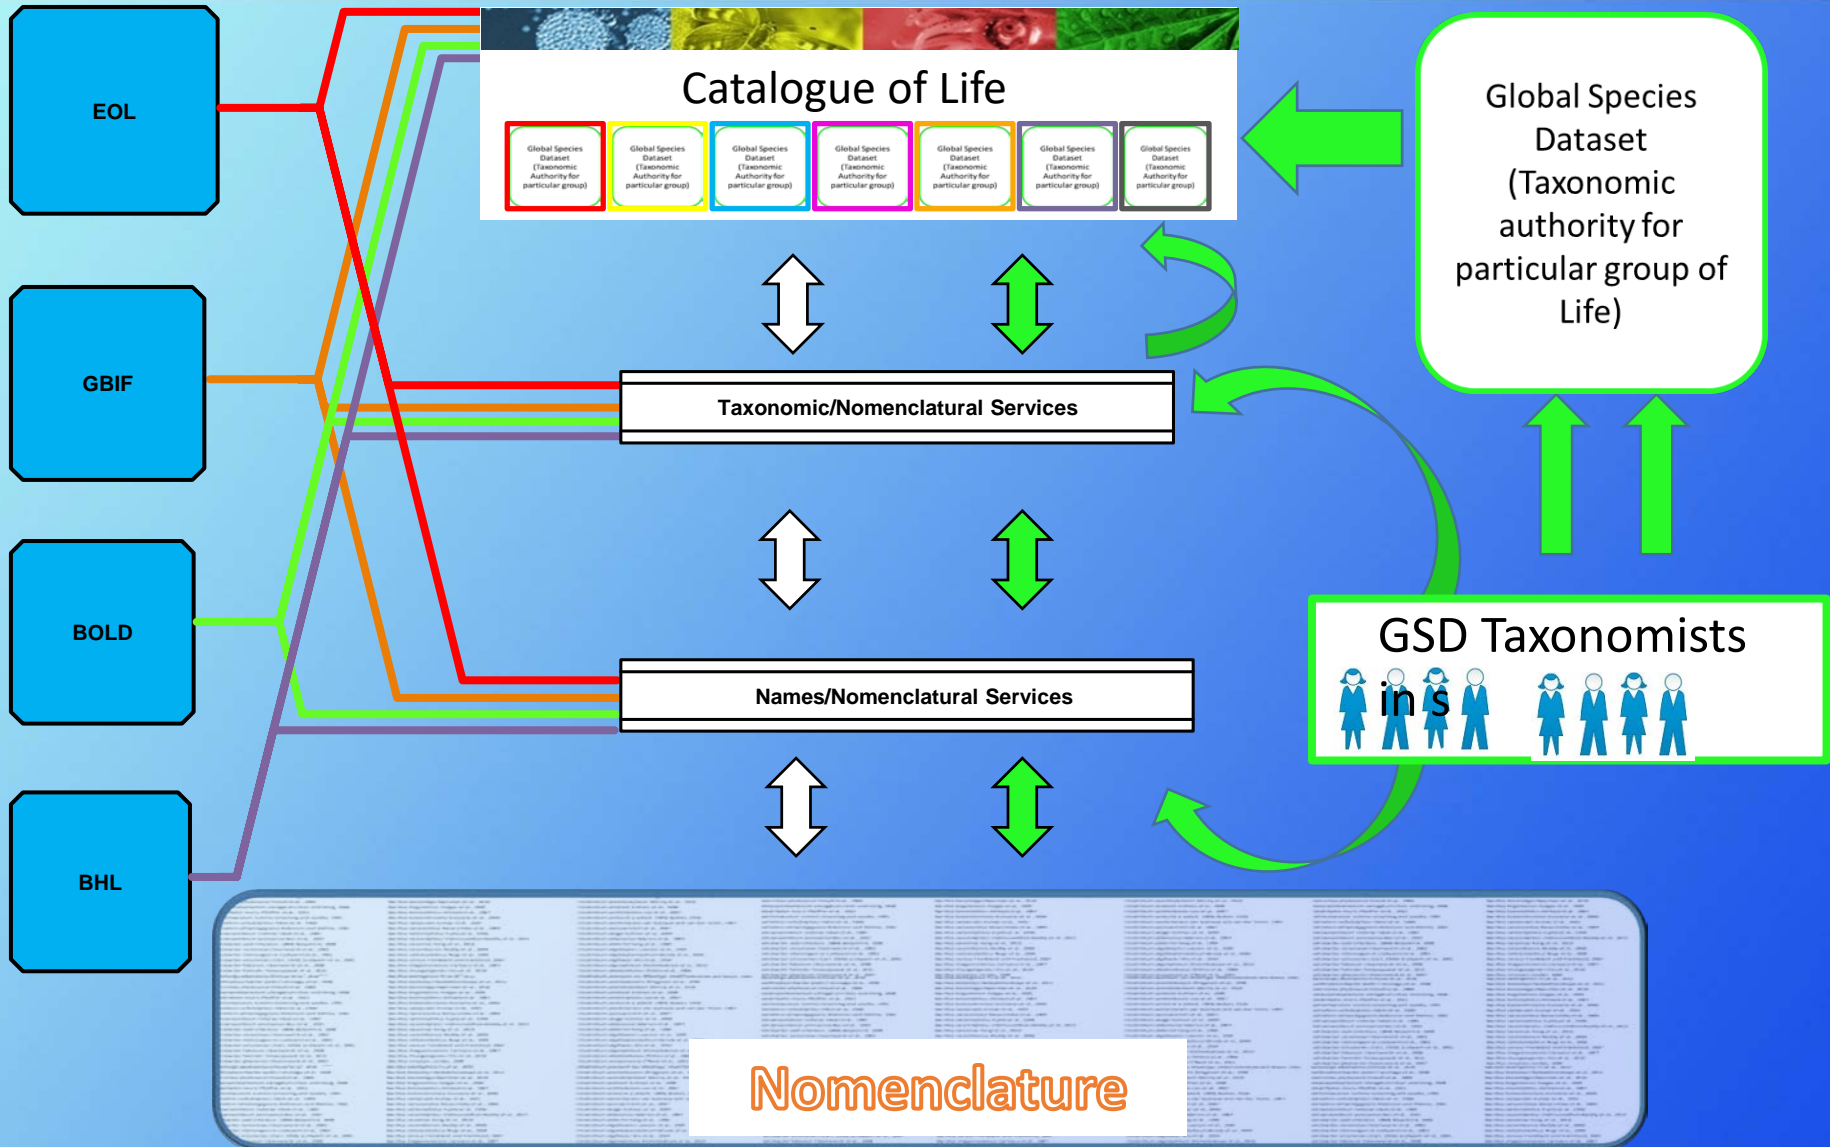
EOL

GBIF

BOLD

BHL

Catalogue of Life

Global Species Dataset (Taxonomic Authority for particular group)

Global Species Dataset (Taxonomic Authority for particular group)

Global Species Dataset (Taxonomic Authority for particular group)

Global Species Dataset (Taxonomic Authority for particular group)

Global Species Dataset (Taxonomic Authority for particular group)

Global Species Dataset (Taxonomic Authority for particular group)

Global Species Dataset (Taxonomic Authority for particular group)

Global Species Dataset (Taxonomic authority for particular group of Life)

Taxonomic/Nomenclatural Services

Names/Nomenclatural Services

GSD Taxonomists in s

Nomenclature